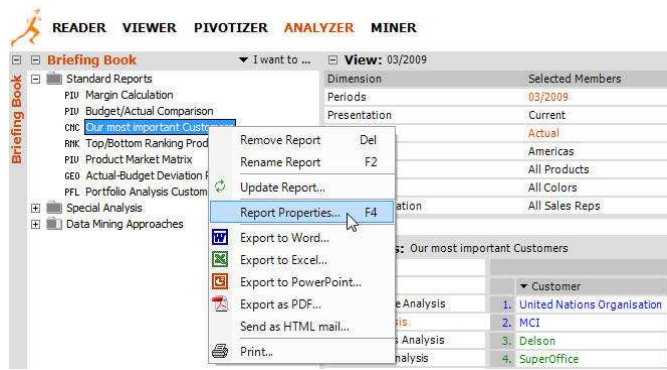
READER VIEWER PIVOTIZER ANALYZER MINER

Briefing Book

Briefing Book ▼ I want to ...

Standard Reports
PIV Margin Calculation
PIV Budget/Actual Comparison
CNC Our most important Customers
RNK Top/Bottom Ranking Prod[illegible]
PIV Product Market Matrix
GEO Actual-Budget Deviation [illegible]
PFL Portfolio Analysis Custom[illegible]
Special Analysis
Data Mining Approaches

Remove Report Del
Rename Report F2
Update Report...
Report Properties... F4
Export to Word...
Export to Excel...
Export to PowerPoint...
Export as PDF...
Send as HTML mail...
Print...

View: 03/2009

| Dimension | Selected Members |
|---|---|
| Periods | 03/2009 |
| Presentation | Current |
| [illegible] | Actual |
| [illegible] | Americas |
| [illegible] | All Products |
| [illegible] | All Colors |
| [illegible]ation | All Sales Reps |

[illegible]s: Our most important Customers

▼ Customer
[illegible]e Analysis 1. United Nations Organisation
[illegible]is 2. MCI
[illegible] Analysis 3. Delson
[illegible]nalysis 4. SuperOffice